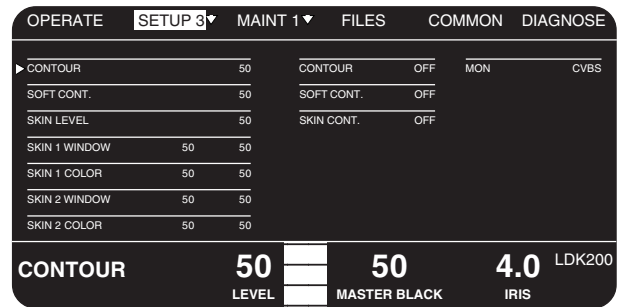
OPERATE SETUP 3▼ MAINT 1▼ FILES COMMON DIAGNOSE

| | | | | | | |
|---|---|---|---|---|---|---|
| ▶ CONTOUR | | 50 | CONTOUR | OFF | MON | CVBS |
| SOFT CONT. | | 50 | SOFT CONT. | OFF | | |
| SKIN LEVEL | | 50 | SKIN CONT. | OFF | | |
| SKIN 1 WINDOW | 50 | 50 | | | | |
| SKIN 1 COLOR | 50 | 50 | | | | |
| SKIN 2 WINDOW | 50 | 50 | | | | |
| SKIN 2 COLOR | 50 | 50 | | | | |

CONTOUR 50 LEVEL 50 MASTER BLACK 4.0 IRIS LDK200